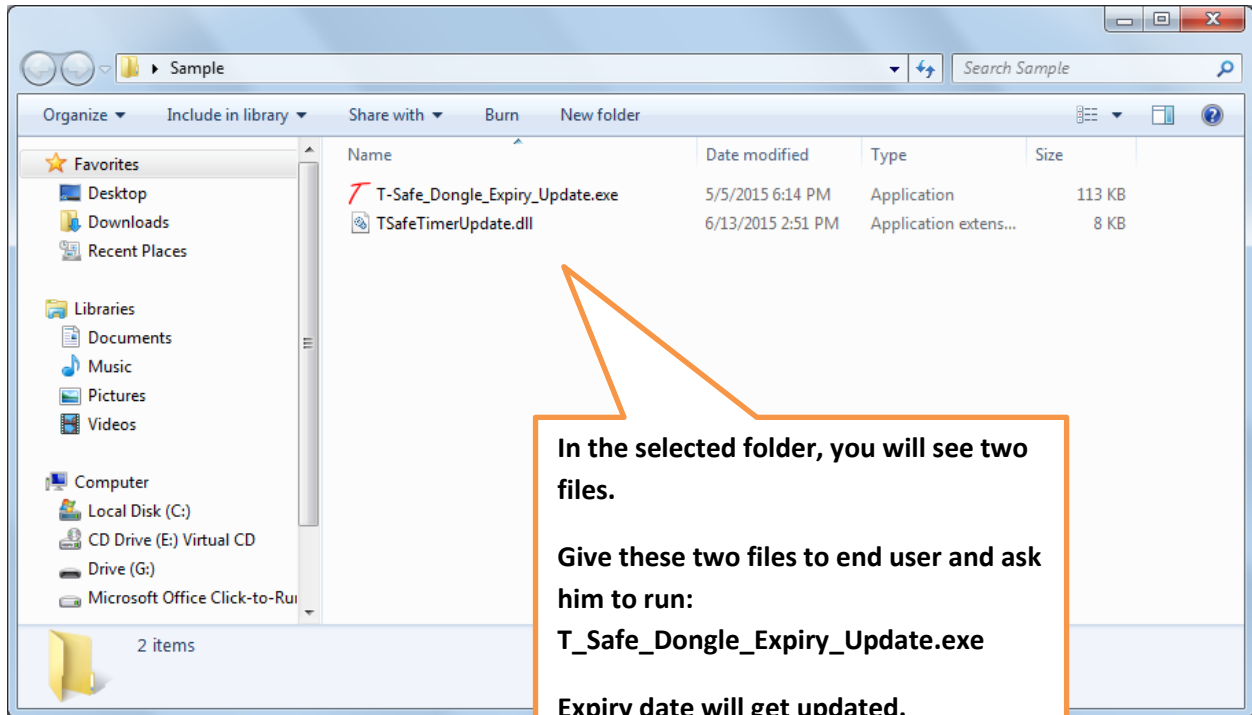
Sample

Search Sample

Organize ▾ Include in library ▾ Share with ▾ Burn New folder

Favorites
Desktop
Downloads
Recent Places

Libraries
Documents
Music
Pictures
Videos

Computer
Local Disk (C:)
CD Drive (E:) Virtual CD
Drive (G:)
Microsoft Office Click-to-Ru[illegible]

| Name | Date modified | Type | Size |
|---|---|---|---|
| T-Safe_Dongle_Expiry_Update.exe | 5/5/2015 6:14 PM | Application | 113 KB |
| TSafeTimerUpdate.dll | 6/13/2015 2:51 PM | Application extens... | 8 KB |

2 items

In the selected folder, you will see two files.

Give these two files to end user and ask him to run: T_Safe_Dongle_Expiry_Update.exe

Expiry date will get updated.